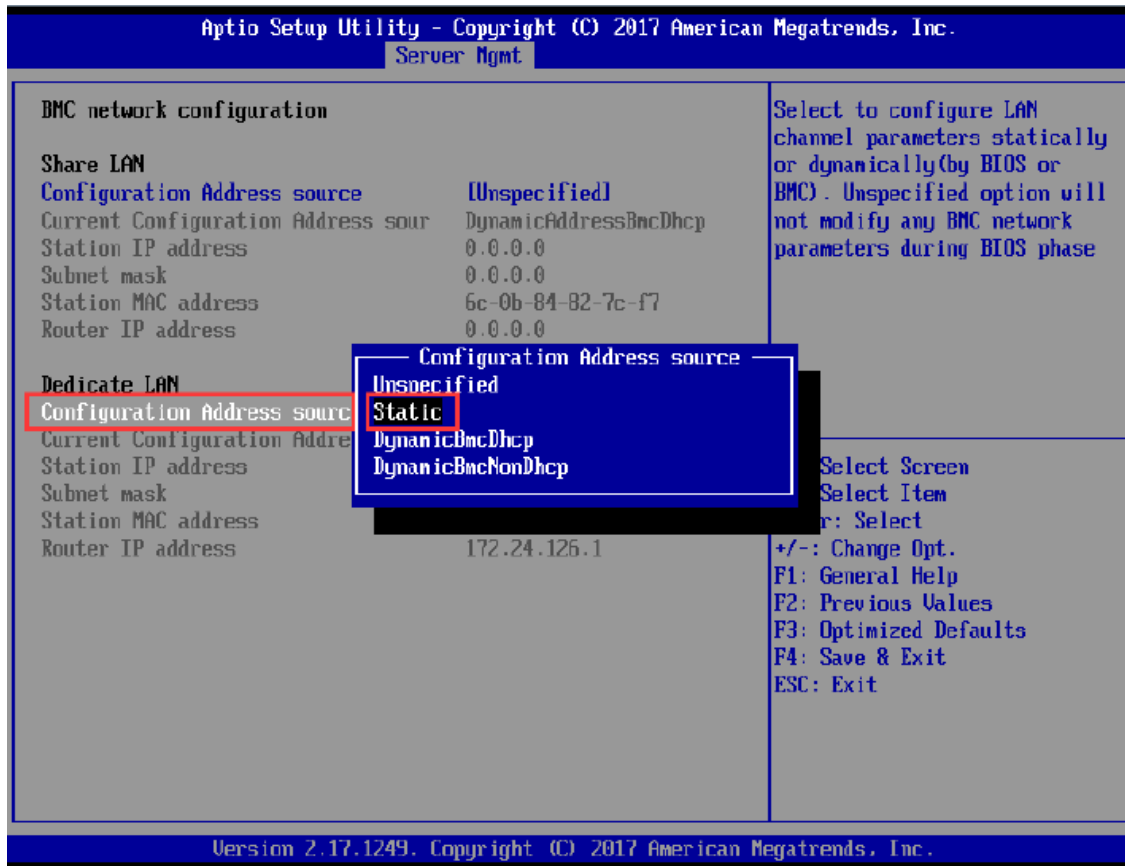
Aptio Setup Utility - Copyright (C) 2017 American Megatrends, Inc.
Server Mgmt

BMC network configuration

Share LAN
Configuration Address source [Unspecified]
Current Configuration Address sour DynamicAddressBmcDhcp
Station IP address 0.0.0.0
Subnet mask 0.0.0.0
Station MAC address 6c-0b-84-82-7c-f7
Router IP address 0.0.0.0

Dedicate LAN
Configuration Address sourc
Current Configuration Addre
Station IP address
Subnet mask
Station MAC address
Router IP address 172.24.126.1

Configuration Address source
Unspecified
Static
DynamicBmcDhcp
DynamicBmcNonDhcp

Select to configure LAN channel parameters statically or dynamically(by BIOS or BMC). Unspecified option will not modify any BMC network parameters during BIOS phase

Select Screen
Select Item
r: Select
+/-: Change Opt.
F1: General Help
F2: Previous Values
F3: Optimized Defaults
F4: Save & Exit
ESC: Exit

Version 2.17.1249. Copyright (C) 2017 American Megatrends, Inc.